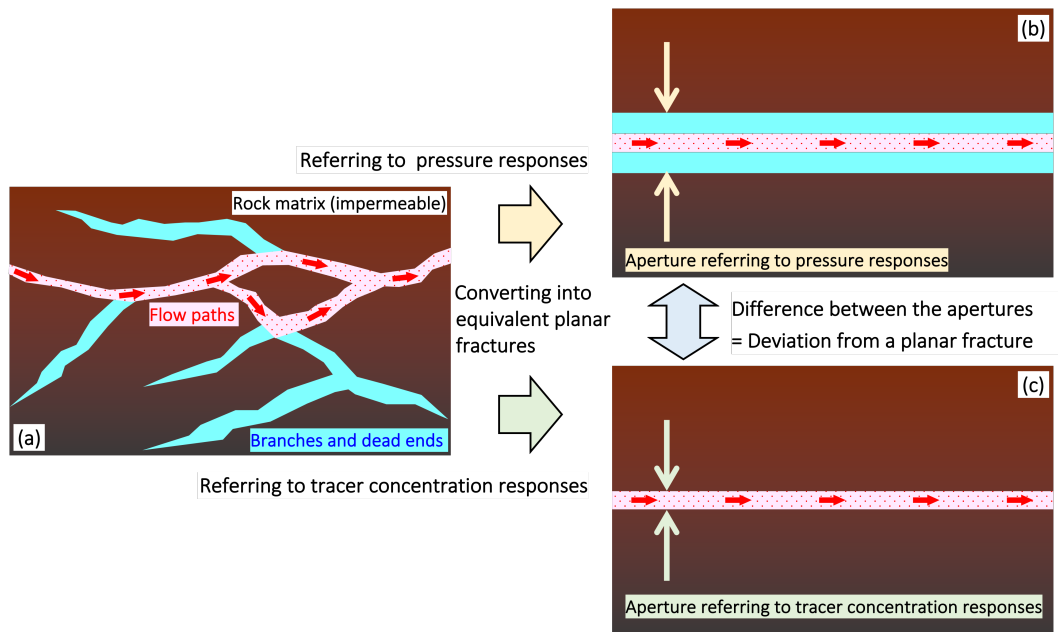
Rock matrix (impermeable)

Flow paths

(a)

Branches and dead ends

Referring to pressure responses

Converting into equivalent planar fractures

Referring to tracer concentration responses

(b)

Aperture referring to pressure responses

Difference between the apertures
= Deviation from a planar fracture

(c)

Aperture referring to tracer concentration responses